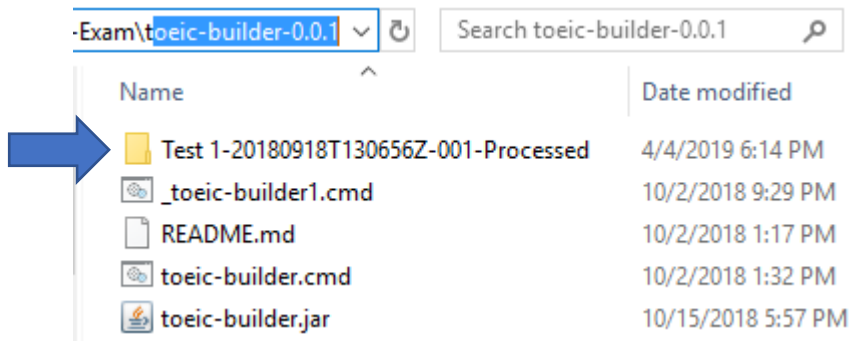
-Exam\toeic-builder-0.0.1

Search toeic-builder-0.0.1

| Name | Date modified |
|---|---|
| Test 1-20180918T130656Z-001-Processed | 4/4/2019 6:14 PM |
| _toeic-builder1.cmd | 10/2/2018 9:29 PM |
| README.md | 10/2/2018 1:17 PM |
| toeic-builder.cmd | 10/2/2018 1:32 PM |
| toeic-builder.jar | 10/15/2018 5:57 PM |